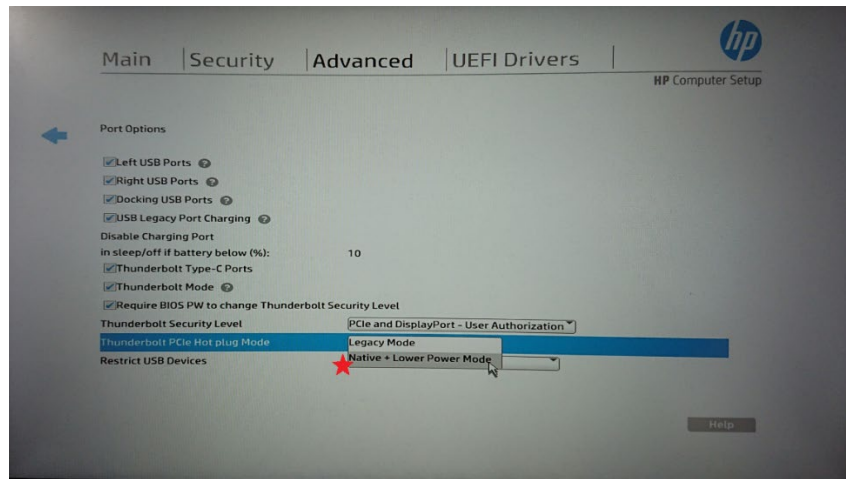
Main | Security | Advanced | UEFI Drivers |

hp

HP Computer Setup

Port Options

Left USB Ports

Right USB Ports

Docking USB Ports

USB Legacy Port Charging

Disable Charging Port in sleep/off if battery below (%): 10

Thunderbolt Type-C Ports

Thunderbolt Mode

Require BIOS PW to change Thunderbolt Security Level

Thunderbolt Security Level PCIe and DisplayPort - User Authorization

Thunderbolt PCIe Hot plug Mode Legacy Mode

Restrict USB Devices Native + Lower Power Mode

Help